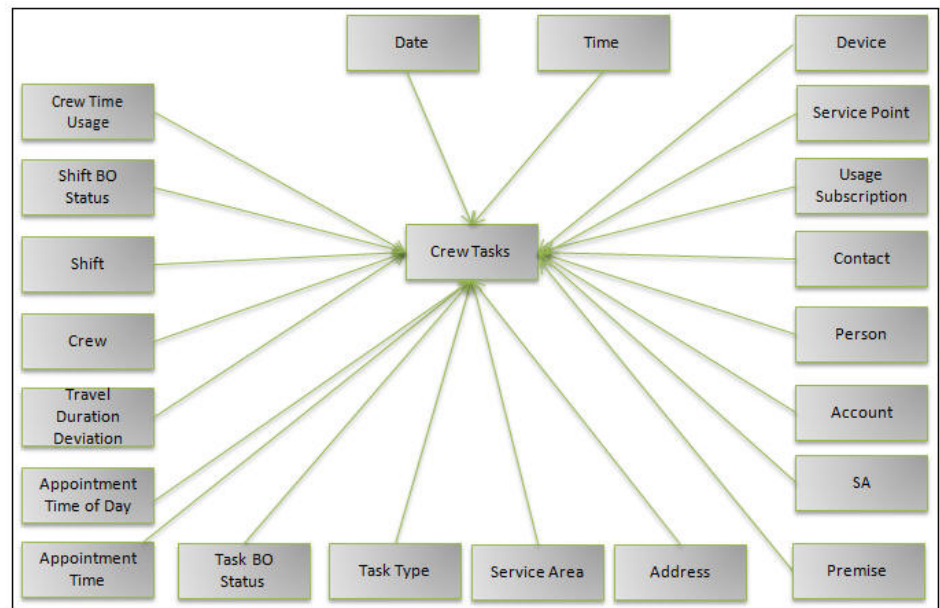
Date

Time

Device

Crew Time Usage

Service Point

Shift BO Status

Usage Subscription

Crew Tasks

Shift

Contact

Crew

Person

Travel Duration Deviation

Account

Appointment Time of Day

SA

Appointment Time

Task BO Status

Task Type

Service Area

Address

Premise